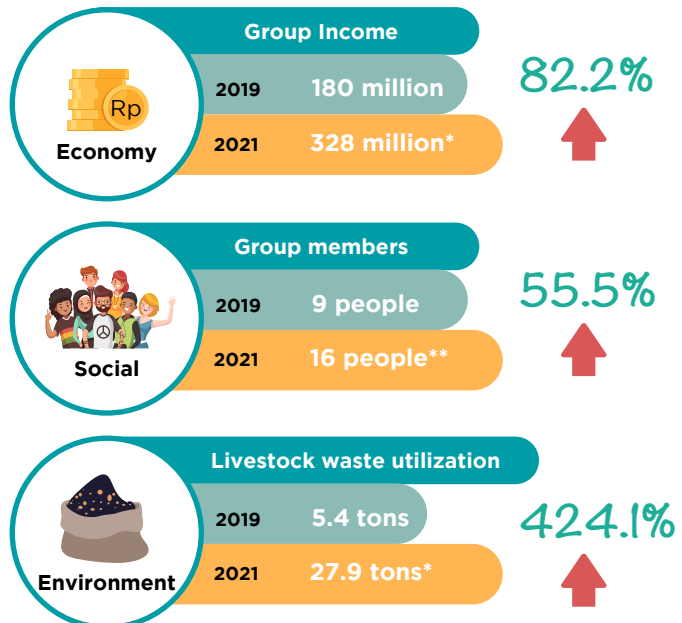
Rp
Economy

Group Income

2019 180 million

2021 328 million*

82.2%

Social

Group members

2019 9 people

2021 16 people**

55.5%

Environment

Livestock waste utilization

2019 5.4 tons

2021 27.9 tons*

424.1%